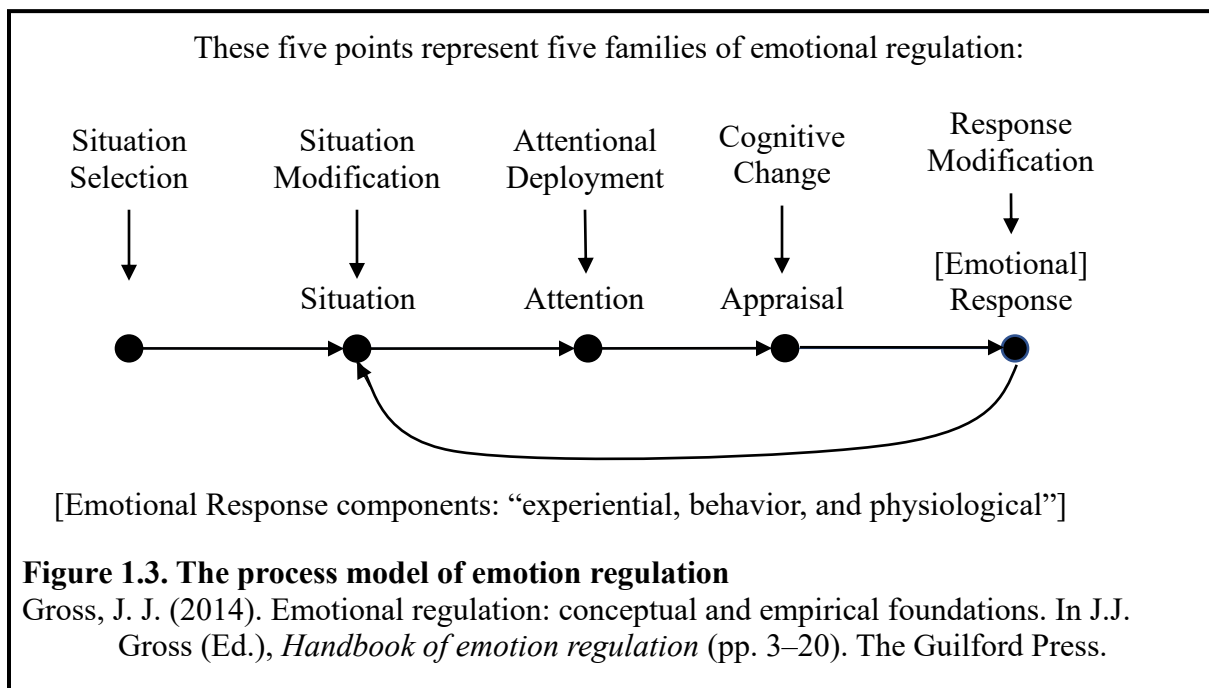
These five points represent five families of emotional regulation:

Situation Selection

Situation Modification

Attentional Deployment

Cognitive Change

Response Modification

Situation

Attention

Appraisal

[Emotional] Response

[Emotional Response components: "experiential, behavior, and physiological"]

**Figure 1.3. The process model of emotion regulation**

Gross, J. J. (2014). Emotional regulation: conceptual and empirical foundations. In J.J. Gross (Ed.), *Handbook of emotion regulation* (pp. 3–20). The Guilford Press.